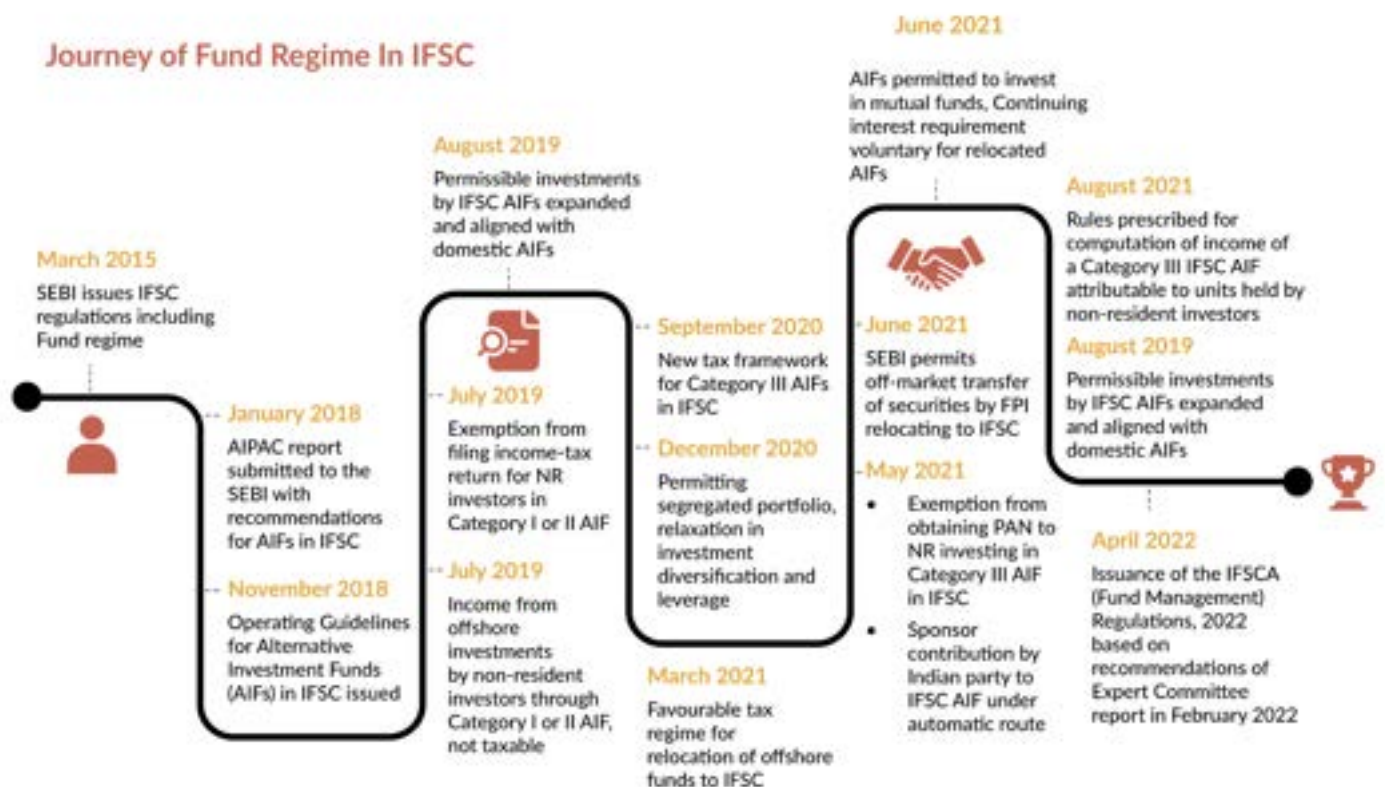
Journey of Fund Regime In IFSC

March 2015
SEBI issues IFSC regulations including Fund regime

January 2018
AIPAC report submitted to the SEBI with recommendations for AIFs in IFSC

November 2018
Operating Guidelines for Alternative Investment Funds (AIFs) in IFSC issued

August 2019
Permissible investments by IFSC AIFs expanded and aligned with domestic AIFs

July 2019
Exemption from filing income-tax return for NR investors in Category I or II AIF

July 2019
Income from offshore investments by non-resident investors through Category I or II AIF, not taxable

September 2020
New tax framework for Category III AIFs in IFSC

December 2020
Permitting segregated portfolio, relaxation in investment diversification and leverage

March 2021
Favourable tax regime for relocation of offshore funds to IFSC

June 2021
AIFs permitted to invest in mutual funds, Continuing interest requirement voluntary for relocated AIFs

June 2021
SEBI permits off-market transfer of securities by FPI relocating to IFSC

May 2021
• Exemption from obtaining PAN to NR investing in Category III AIF in IFSC
• Sponsor contribution by Indian party to IFSC AIF under automatic route

August 2021
Rules prescribed for computation of income of a Category III IFSC AIF attributable to units held by non-resident investors

August 2019
Permissible investments by IFSC AIFs expanded and aligned with domestic AIFs

April 2022
Issuance of the IFSCA (Fund Management) Regulations, 2022 based on recommendations of Expert Committee report in February 2022